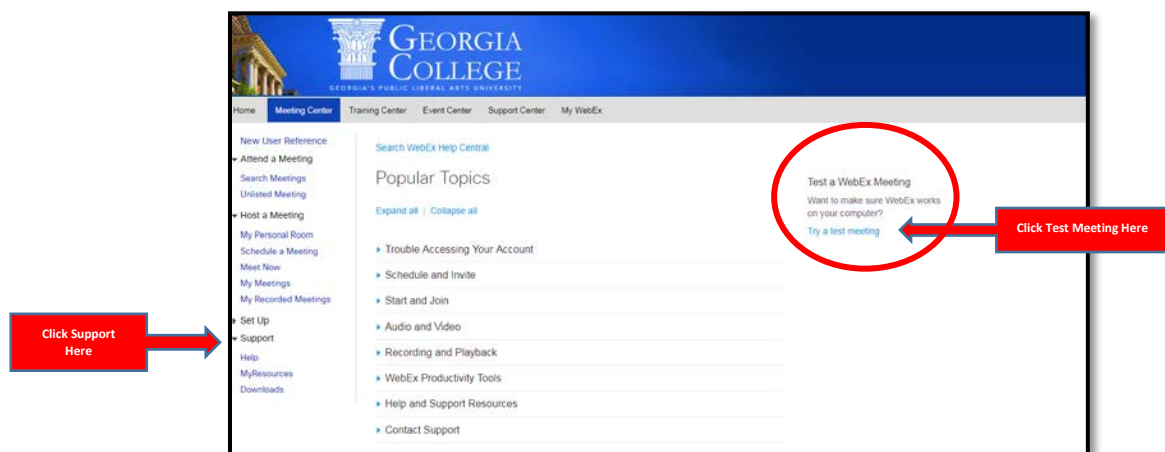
GEORGIA COLLEGE
GEORGIA'S PUBLIC LIBERAL ARTS UNIVERSITY

Home | Meeting Center | Training Center | Event Center | Support Center | My WebEx

New User Reference
Attend a Meeting
Search Meetings
Unlisted Meeting
Host a Meeting
My Personal Room
Schedule a Meeting
Meet Now
My Meetings
My Recorded Meetings
Set Up
Support
Help
MyResources
Downloads

Click Support Here

Search WebEx Help Central

Popular Topics

Expand all | Collapse all

Trouble Accessing Your Account
Schedule and Invite
Start and Join
Audio and Video
Recording and Playback
WebEx Productivity Tools
Help and Support Resources
Contact Support

Test a WebEx Meeting
Want to make sure WebEx works on your computer?
Try a test meeting

Click Test Meeting Here